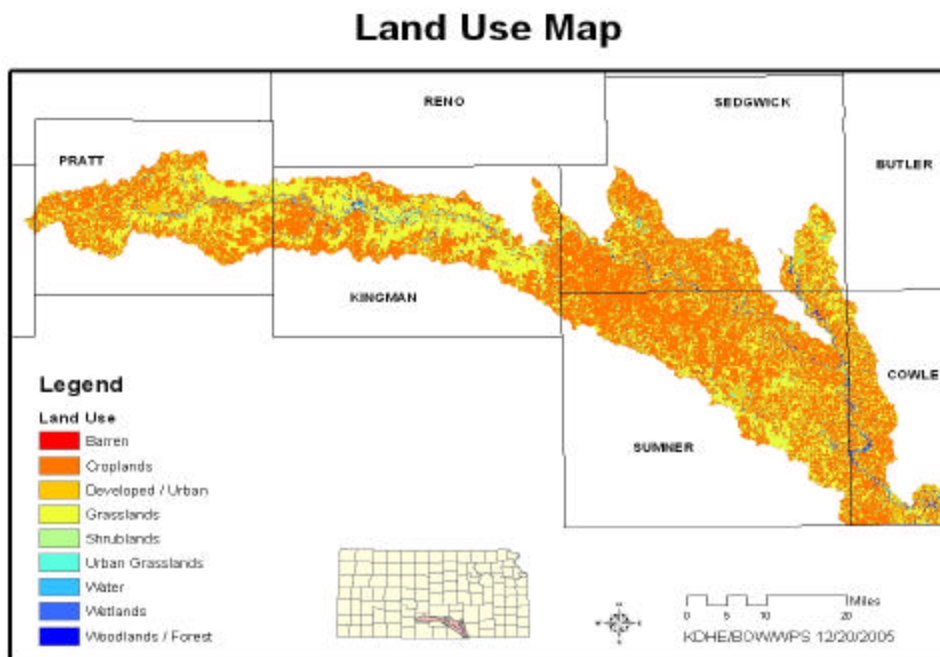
Land Use Map

RENO

SEDGWICK

PRATT

BUTLER

KINGMAN

COWLE

SUMNER

Legend

Land Use

Barren

Croplands

Developed / Urban

Grasslands

Shrublands

Urban Grasslands

Water

Wetlands

Woodlands / Forest

0 5 10 20 Miles

KDHE/BOW/WPS 12/20/2005